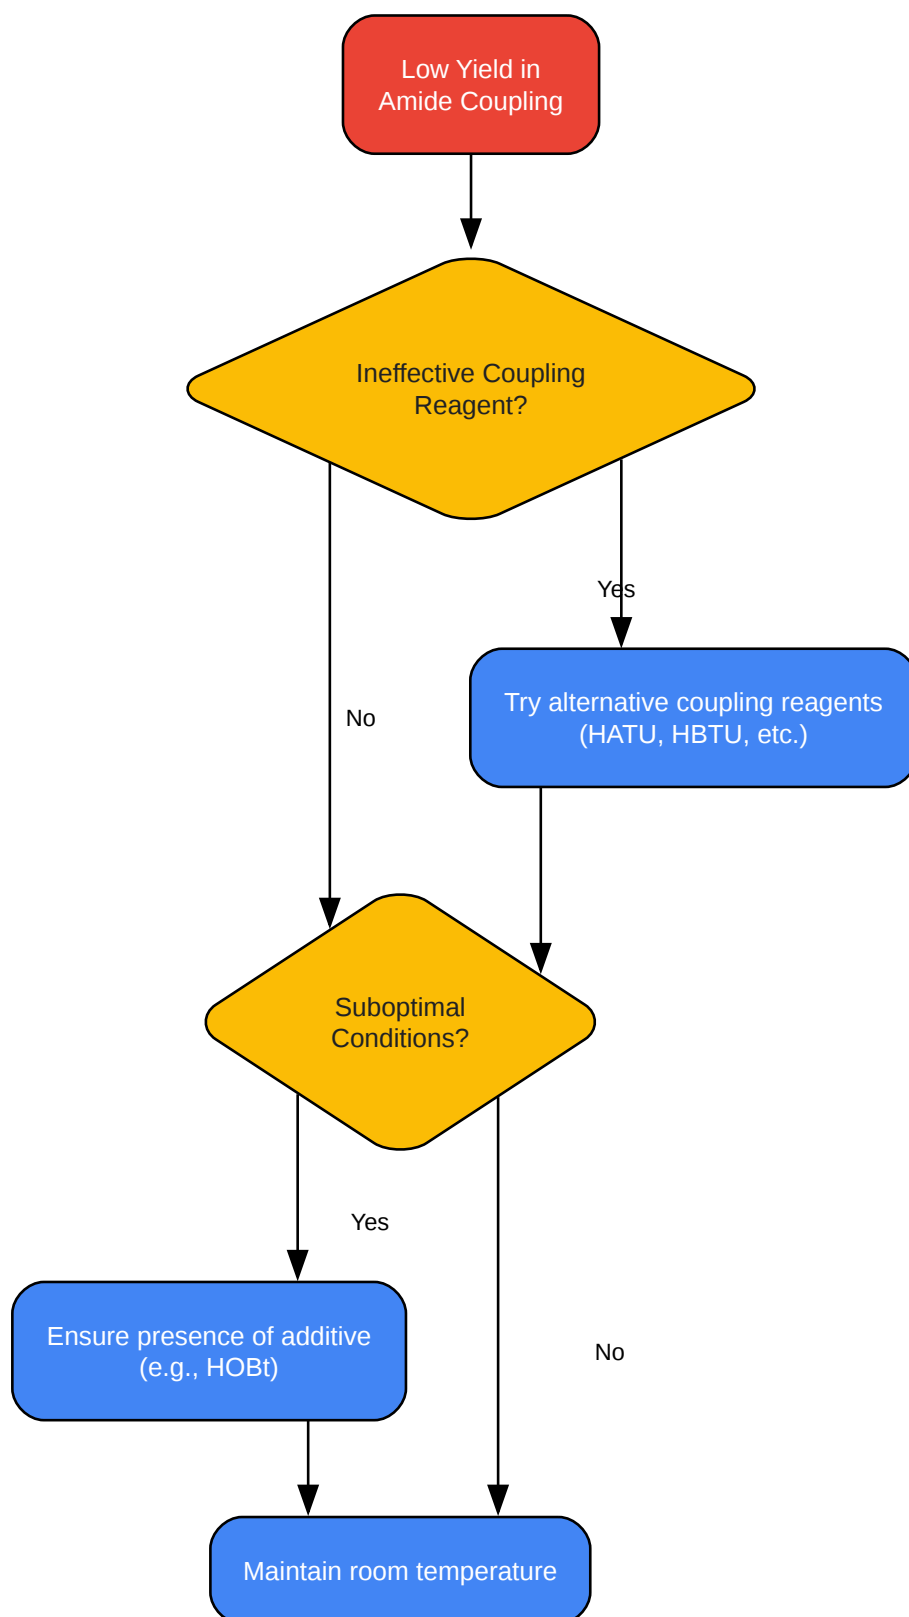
Low Yield in Amide Coupling

Ineffective Coupling Reagent?

Yes

Try alternative coupling reagents (HATU, HBTU, etc.)

No

Suboptimal Conditions?

Yes

Ensure presence of additive (e.g., HOBt)

No

Maintain room temperature